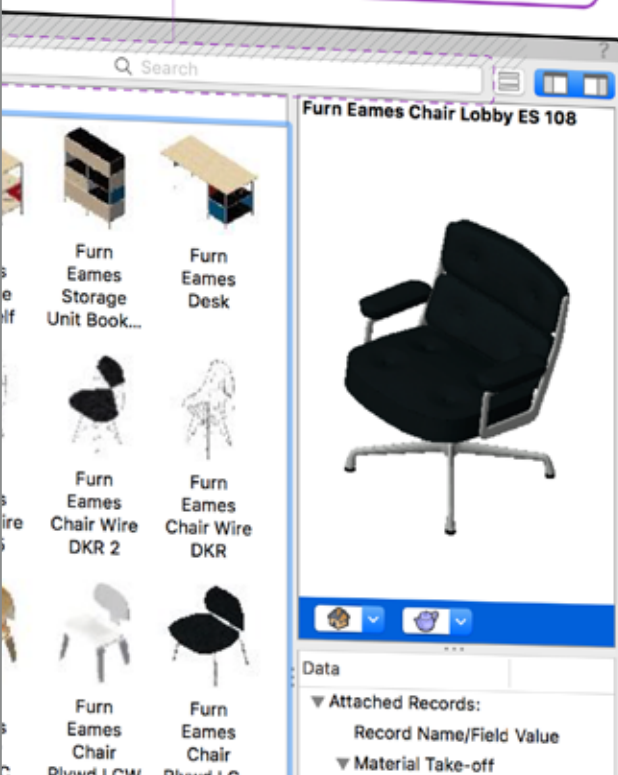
Search

Furn Eames Chair Lobby ES 108

s
e
elf

Furn Eames Storage Unit Book...

Furn Eames Desk

s
ire
S

Furn Eames Chair Wire DKR 2

Furn Eames Chair Wire DKR

s
C

Furn Eames Chair Plywd LCW

Furn Eames Chair Plywd LC

Data

▼Attached Records:

Record Name/Field Value

▼Material Take-off